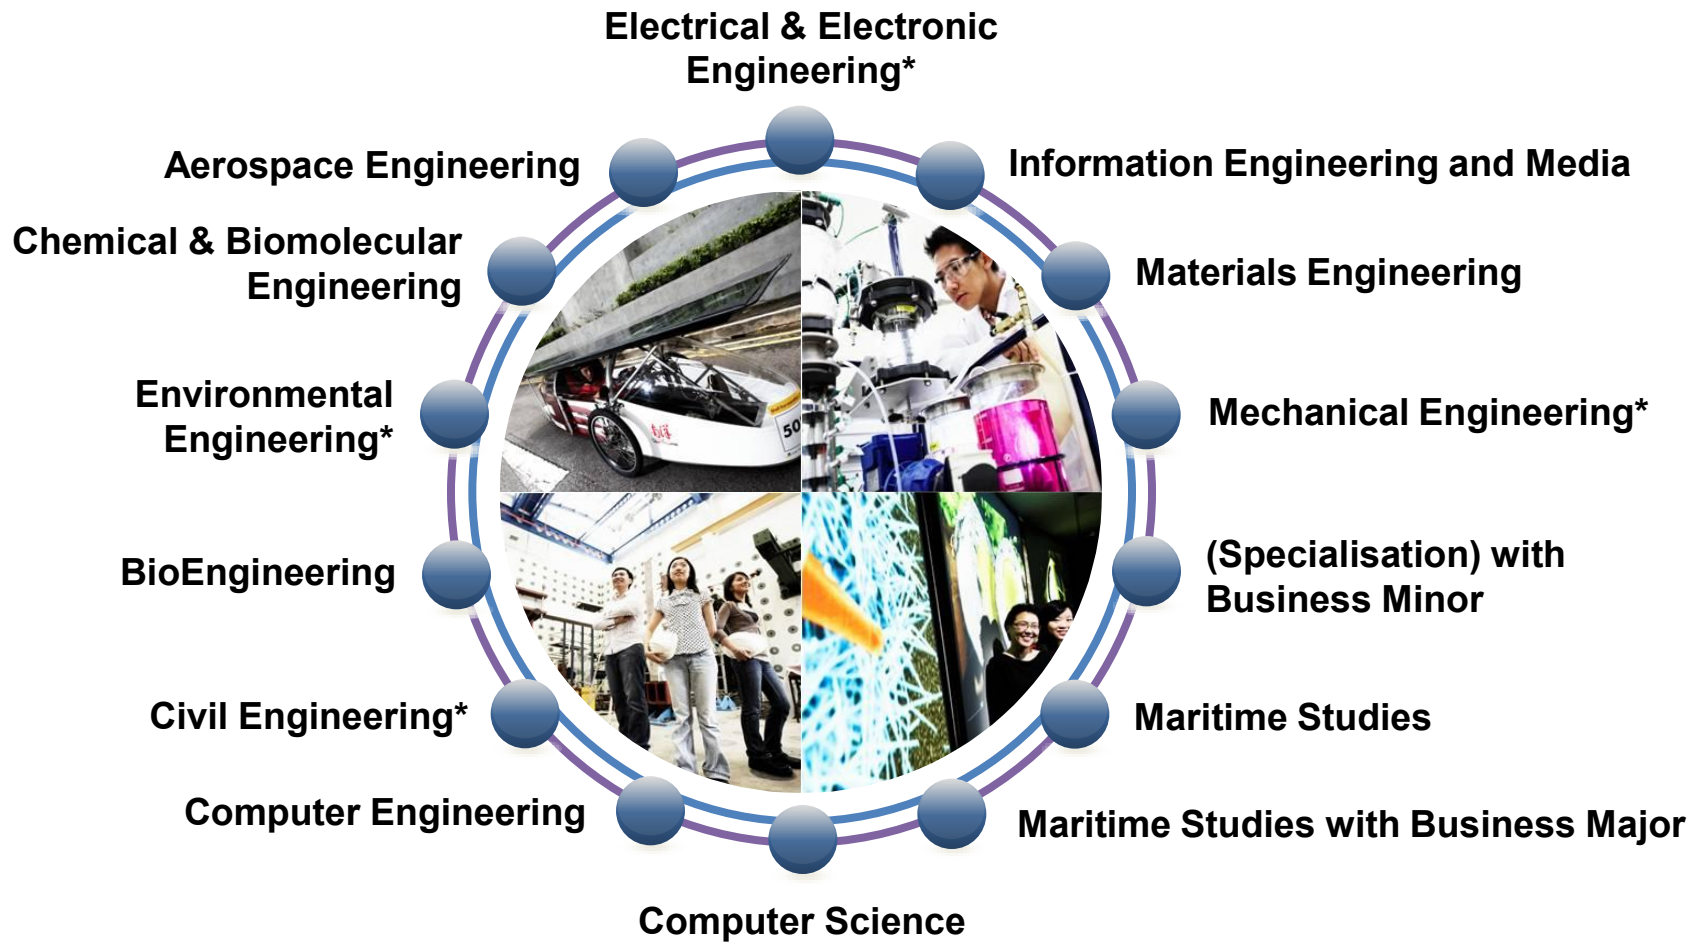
Electrical & Electronic Engineering*

Aerospace Engineering

Information Engineering and Media

Chemical & Biomolecular Engineering

Materials Engineering

Environmental Engineering*

Mechanical Engineering*

BioEngineering

(Specialisation) with Business Minor

Civil Engineering*

Maritime Studies

Computer Engineering

Maritime Studies with Business Major

Computer Science